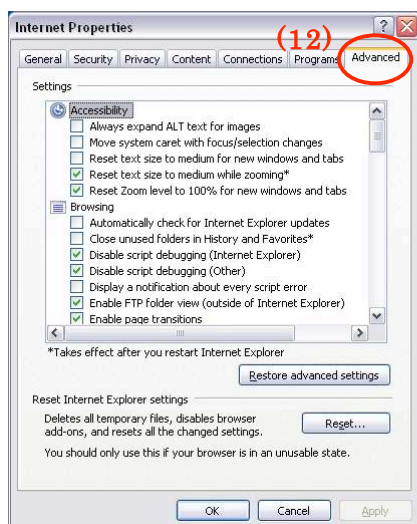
Internet Properties

(12)

General | Security | Privacy | Content | Connections | Programs | Advanced

Settings

Accessibility
Always expand ALT text for images
Move system caret with focus/selection changes
Reset text size to medium for new windows and tabs
Reset text size to medium while zooming*
Reset Zoom level to 100% for new windows and tabs
Browsing
Automatically check for Internet Explorer updates
Close unused folders in History and Favorites*
Disable script debugging (Internet Explorer)
Disable script debugging (Other)
Display a notification about every script error
Enable FTP folder view (outside of Internet Explorer)
Enable page transitions

*Takes effect after you restart Internet Explorer

Restore advanced settings

Reset Internet Explorer settings

Deletes all temporary files, disables browser add-ons, and resets all the changed settings.

Reset...

You should only use this if your browser is in an unusable state.

OK | Cancel | Apply